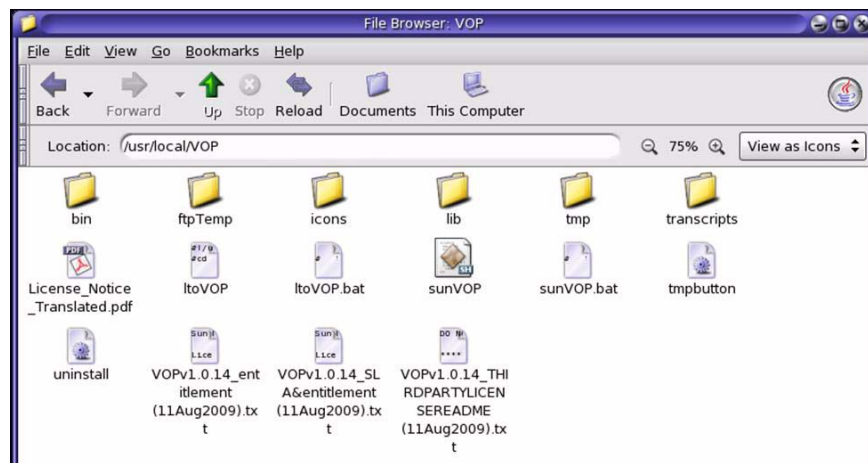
File Browser: VOP

File Edit View Go Bookmarks Help

Back Forward Up Stop Reload Documents This Computer

Location: /usr/local/VOP

75%

View as Icons

bin ftpTemp icons lib tmp transcripts

License_Notice_Translated.pdf ltoVOP ltoVOP.bat sunVOP sunVOP.bat tmpbutton

uninstall VOPv1.0.14_entitlement (11Aug2009).txt VOPv1.0.14_SLA&entitlement (11Aug2009).txt VOPv1.0.14_THIRDPARTYLICENSEREADME (11Aug2009).txt